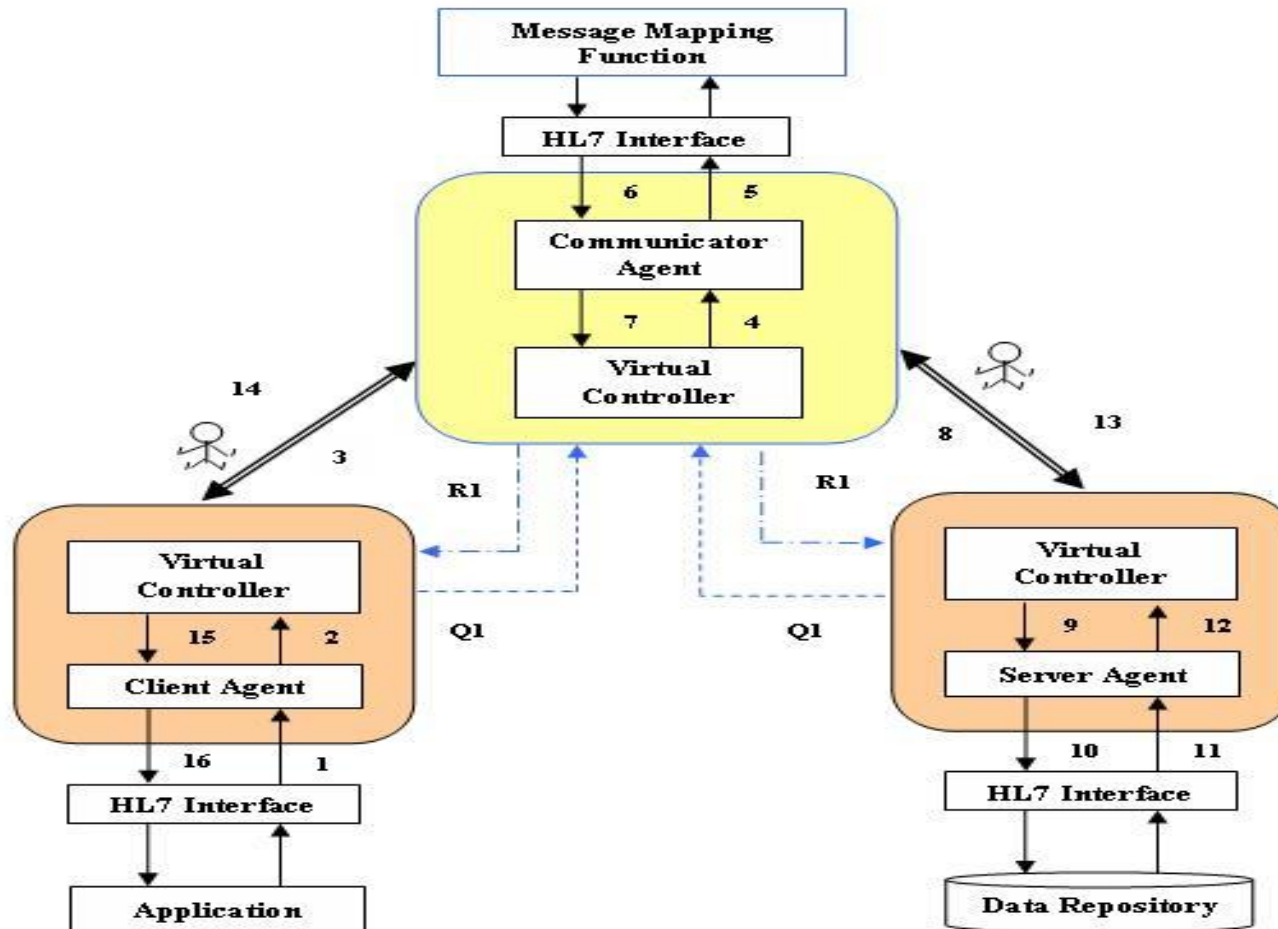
Message Mapping Function

HL7 Interface

6

5

Communicator Agent

7

4

Virtual Controller

14

3

8

13

R1

R1

Virtual Controller

15

2

Client Agent

16

1

HL7 Interface

Application

Q1

Q1

Virtual Controller

9

12

Server Agent

10

11

HL7 Interface

Data Repository